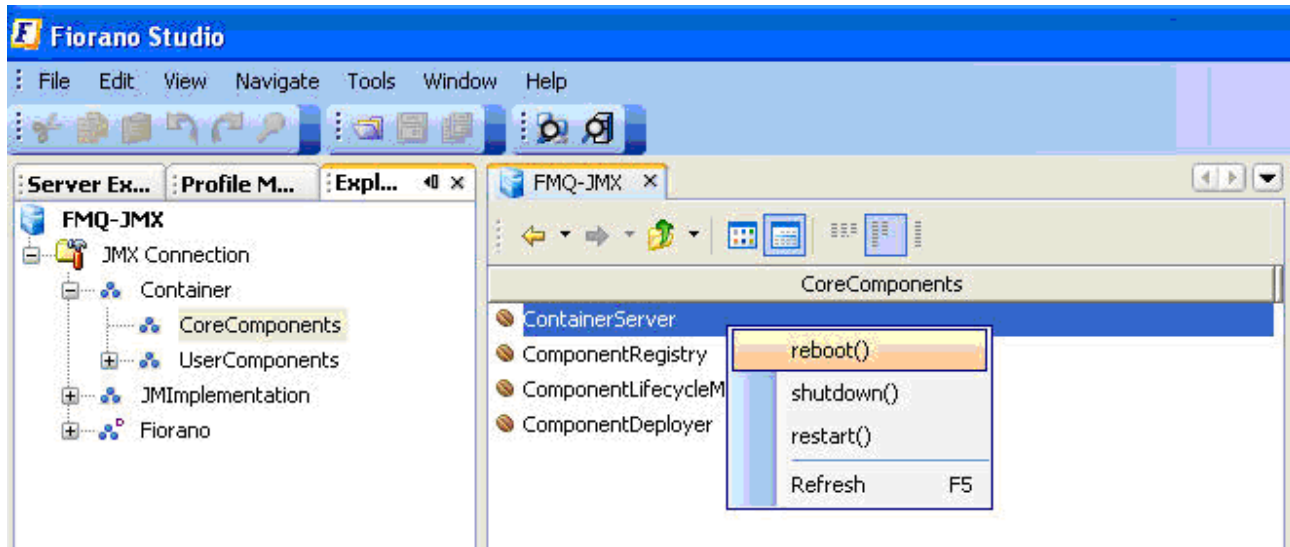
Fiorano Studio

File Edit View Navigate Tools Window Help

Server Ex... Profile M... Expl... ×

FMQ-JMX
JMX Connection
Container
CoreComponents
UserComponents
JMImplementation
Fiorano

FMQ-JMX ×

CoreComponents

ContainerServer
ComponentRegistry
ComponentLifecycleM
ComponentDeployer

reboot()
shutdown()
restart()
Refresh F5